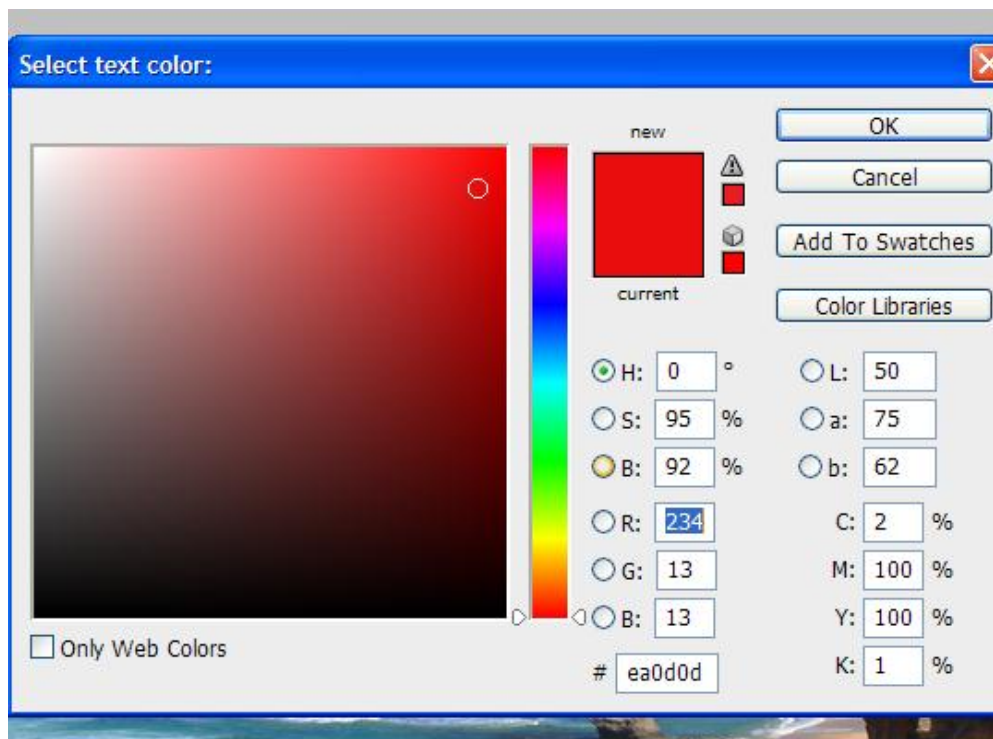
Select text color:

new

current

OK

Cancel

Add To Swatches

Color Libraries

H: 0 °

S: 95 %

B: 92 %

R: 234

G: 13

B: 13

L: 50

a: 75

b: 62

C: 2 %

M: 100 %

Y: 100 %

K: 1 %

# ea0d0d

Only Web Colors